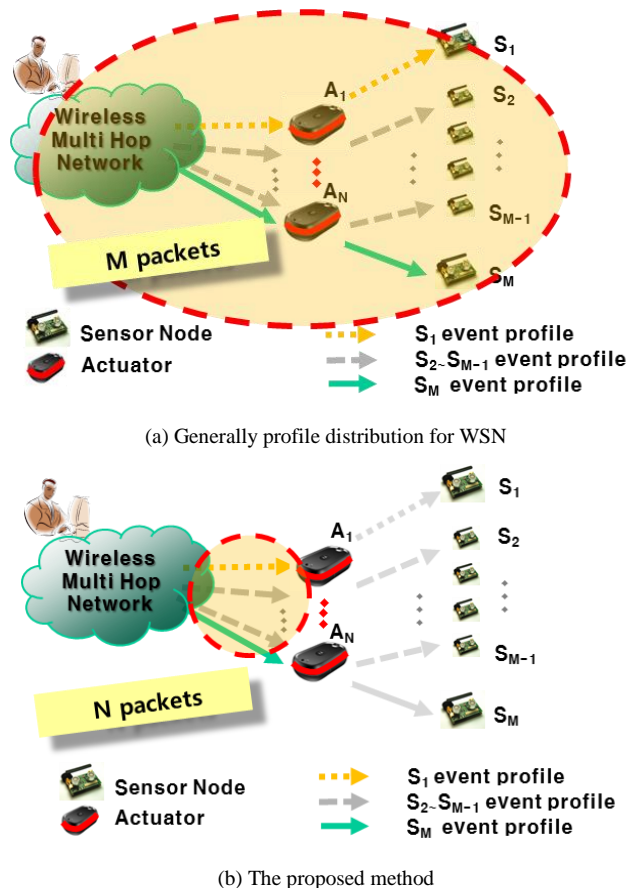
Wireless Multi Hop Network

$A_1$

$A_N$

$S_1$

$S_2$

$S_{M-1}$

$S_M$

M packets

Sensor Node

Actuator

$S_1$ event profile

$S_{2\sim}S_{M-1}$ event profile

$S_M$ event profile

(a) Generally profile distribution for WSN

Wireless Multi Hop Network

$A_1$

$A_N$

$S_1$

$S_2$

$S_{M-1}$

$S_M$

N packets

Sensor Node

Actuator

$S_1$ event profile

$S_{2\sim}S_{M-1}$ event profile

$S_M$ event profile

(b) The proposed method